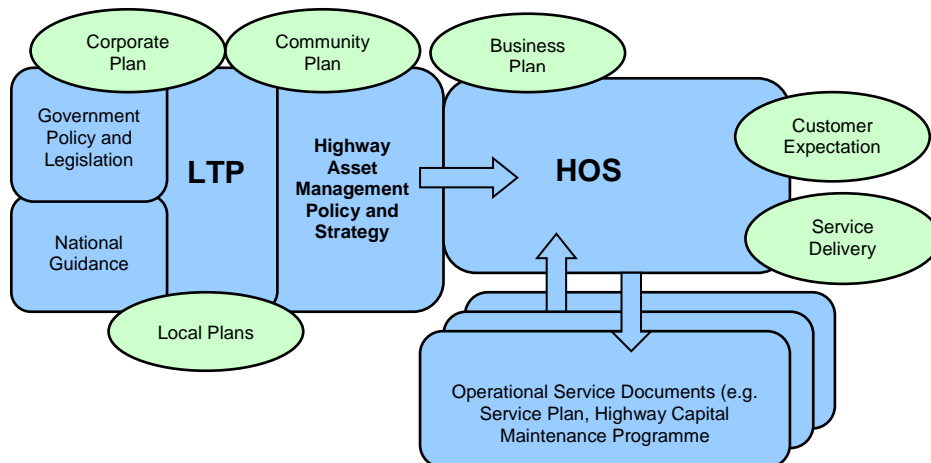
Corporate Plan

Community Plan

Business Plan

Government Policy and Legislation

LTP

Highway Asset Management Policy and Strategy

HOS

Customer Expectation

Service Delivery

National Guidance

Local Plans

Operational Service Documents (e.g. Service Plan, Highway Capital Maintenance Programme